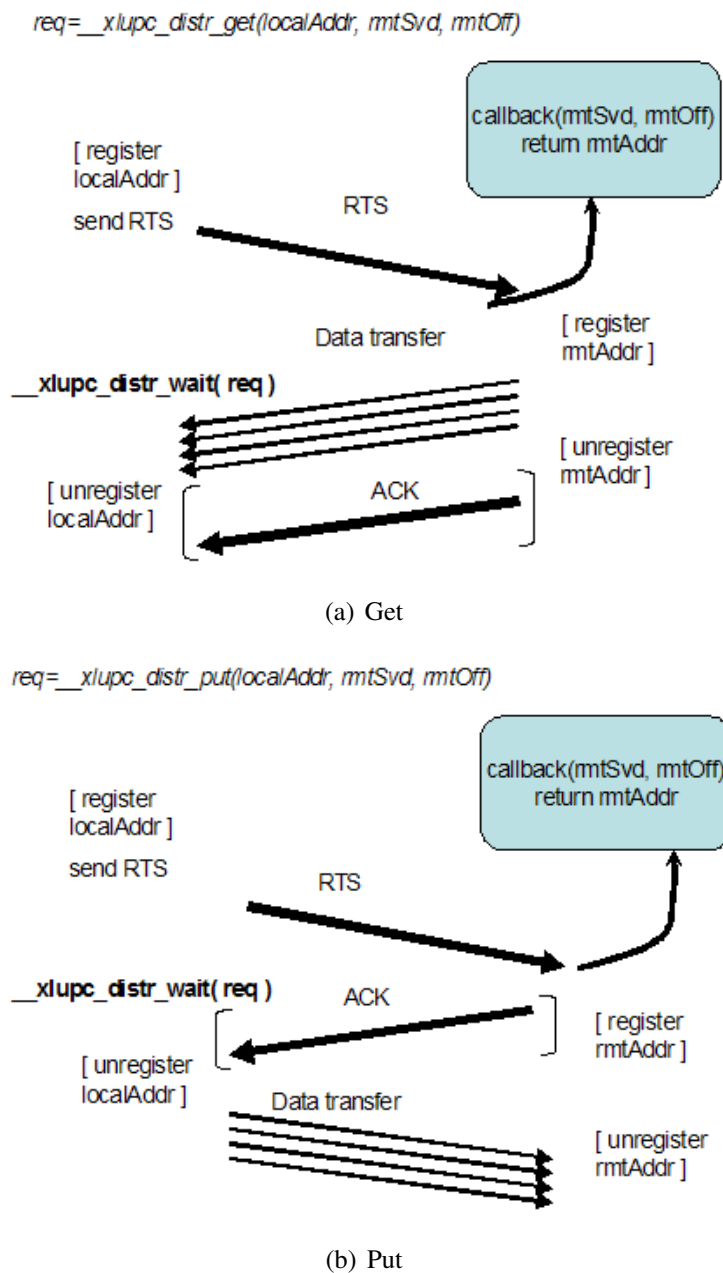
req=__xlupc_distr_get(localAddr, rmtSvd, rmtOff)

callback(rmtSvd, rmtOff) return rmtAddr

[ register localAddr ]

send RTS

RTS

Data transfer

[ register rmtAddr ]

__xlupc_distr_wait( req )

[ unregister rmtAddr ]

[ unregister localAddr ]

ACK

(a) Get

req=__xlupc_distr_put(localAddr, rmtSvd, rmtOff)

callback(rmtSvd, rmtOff) return rmtAddr

[ register localAddr ]

send RTS

RTS

__xlupc_distr_wait( req )

ACK

[ register rmtAddr ]

[ unregister localAddr ]

Data transfer

[ unregister rmtAddr ]

(b) Put